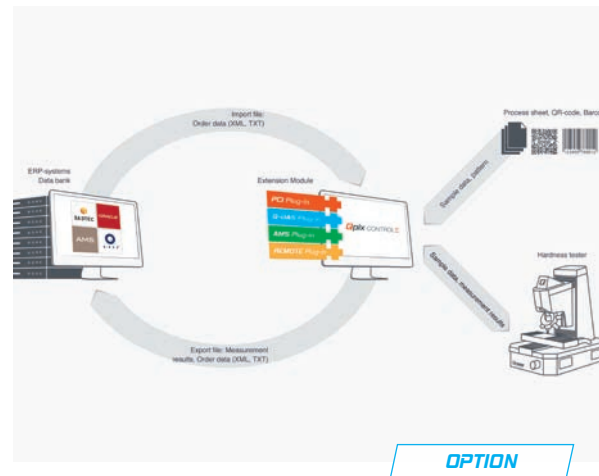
Import file:
Order data (XML, TXT)

Process sheet, QR-code, Barc

ERP-systems
Data bank

SEATEC
ORACLE
AMS

Extension Module

PCI Plug-in
Q-DAS Plug-in
AMS Plug-in
REMOTE Plug-in

Qpix CONTROL2

Sample data, pattern

Sample data, measurement results

Hardness tester

Export file: Measurement results, Order data (XML, TXT)

OPTION